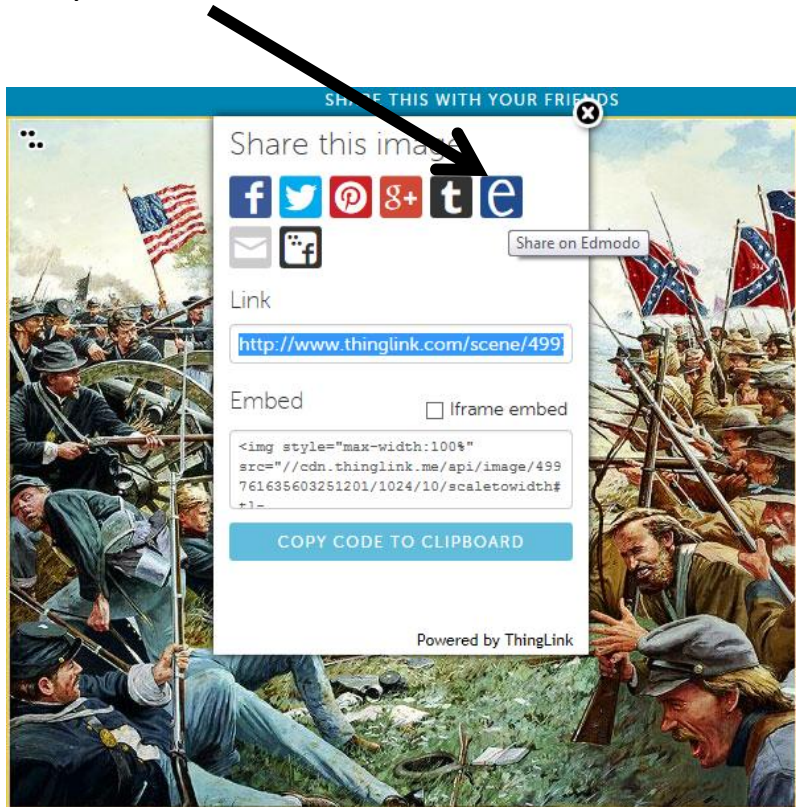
SHARE THIS WITH YOUR FRIENDS

Share this ima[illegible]

Share on Edmodo

Link

http://www.thinglink.com/scene/499

Embed

Iframe embed

<img style="max-width:100%" src="//cdn.thinglink.me/api/image/499761635603251201/1024/10/scaletowidth#tl-

COPY CODE TO CLIPBOARD

Powered by ThingLink